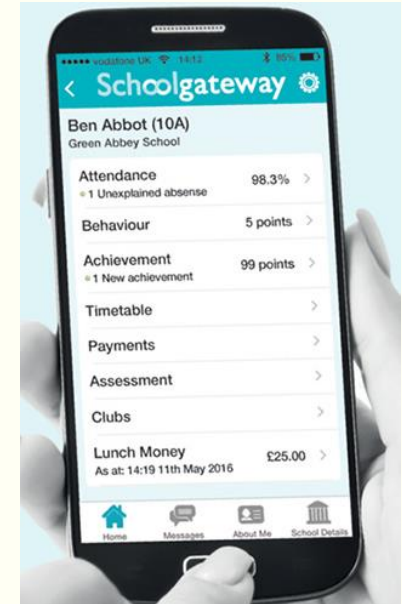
vodafone UK 14:12 85%

< Schoolgateway

Ben Abbot (10A)
Green Abbey School

Attendance 98.3% >
• 1 Unexplained absense

Behaviour 5 points >

Achievement 99 points >
• 1 New achievement

Timetable >

Payments >

Assessment >

Clubs >

Lunch Money £25.00 >
As at: 14:19 11th May 2016

Home Messages About Me School Details